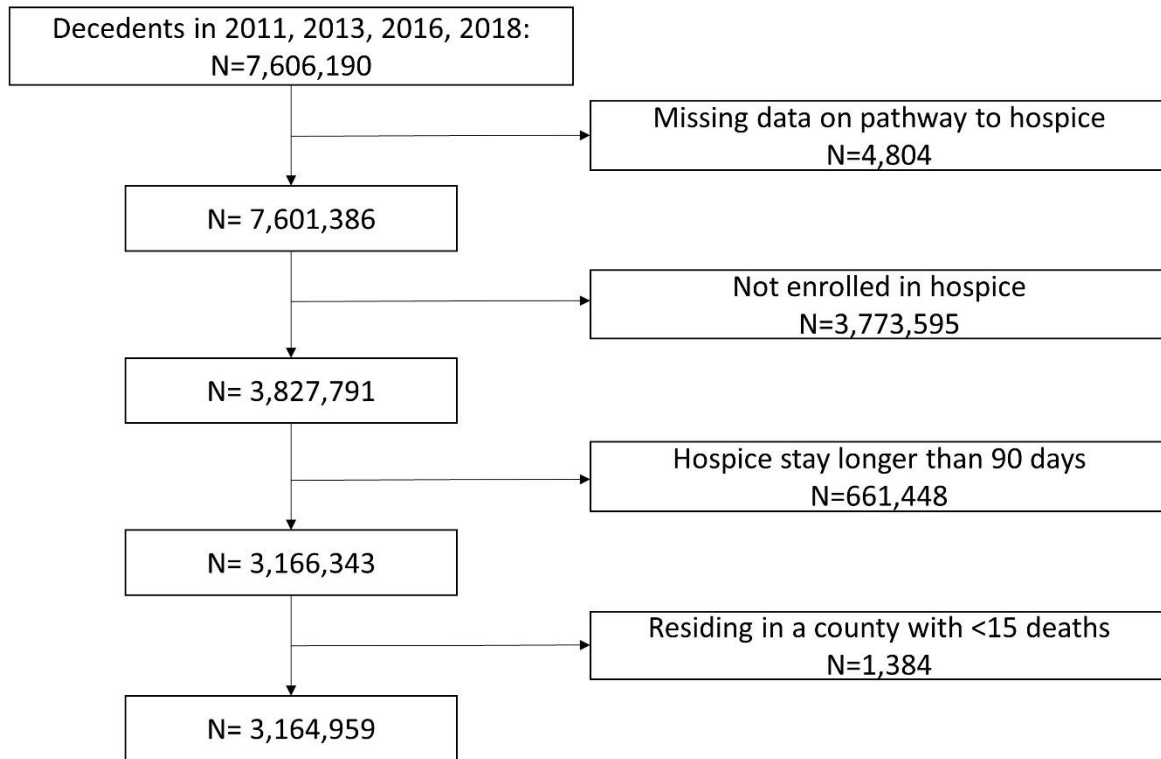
Decedents in 2011, 2013, 2016, 2018:
N=7,606,190

Missing data on pathway to hospice
N=4,804

N= 7,601,386

Not enrolled in hospice
N=3,773,595

N= 3,827,791

Hospice stay longer than 90 days
N=661,448

N= 3,166,343

Residing in a county with <15 deaths
N=1,384

N= 3,164,959